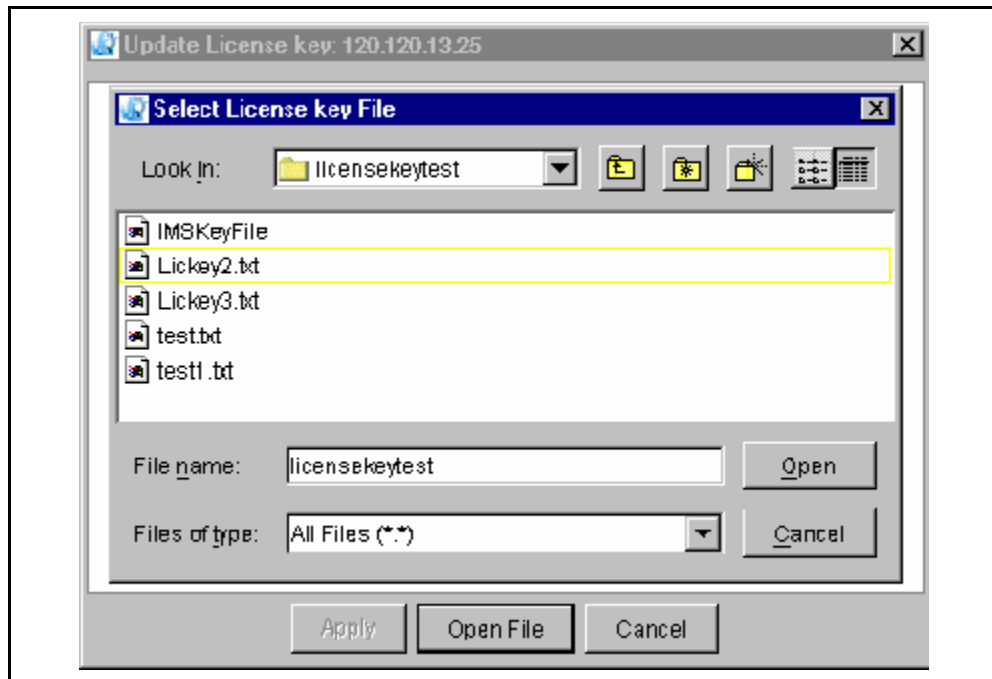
Update License key: 120.120.13.25

Select License key File

Look In: licensekeytest

IMSKeyFile
Lickey2.txt
Lickey3.txt
test.txt
test1.txt

File name: licensekeytest
Open

Files of type: All Files (*.*)
Cancel

Apply
Open File
Cancel